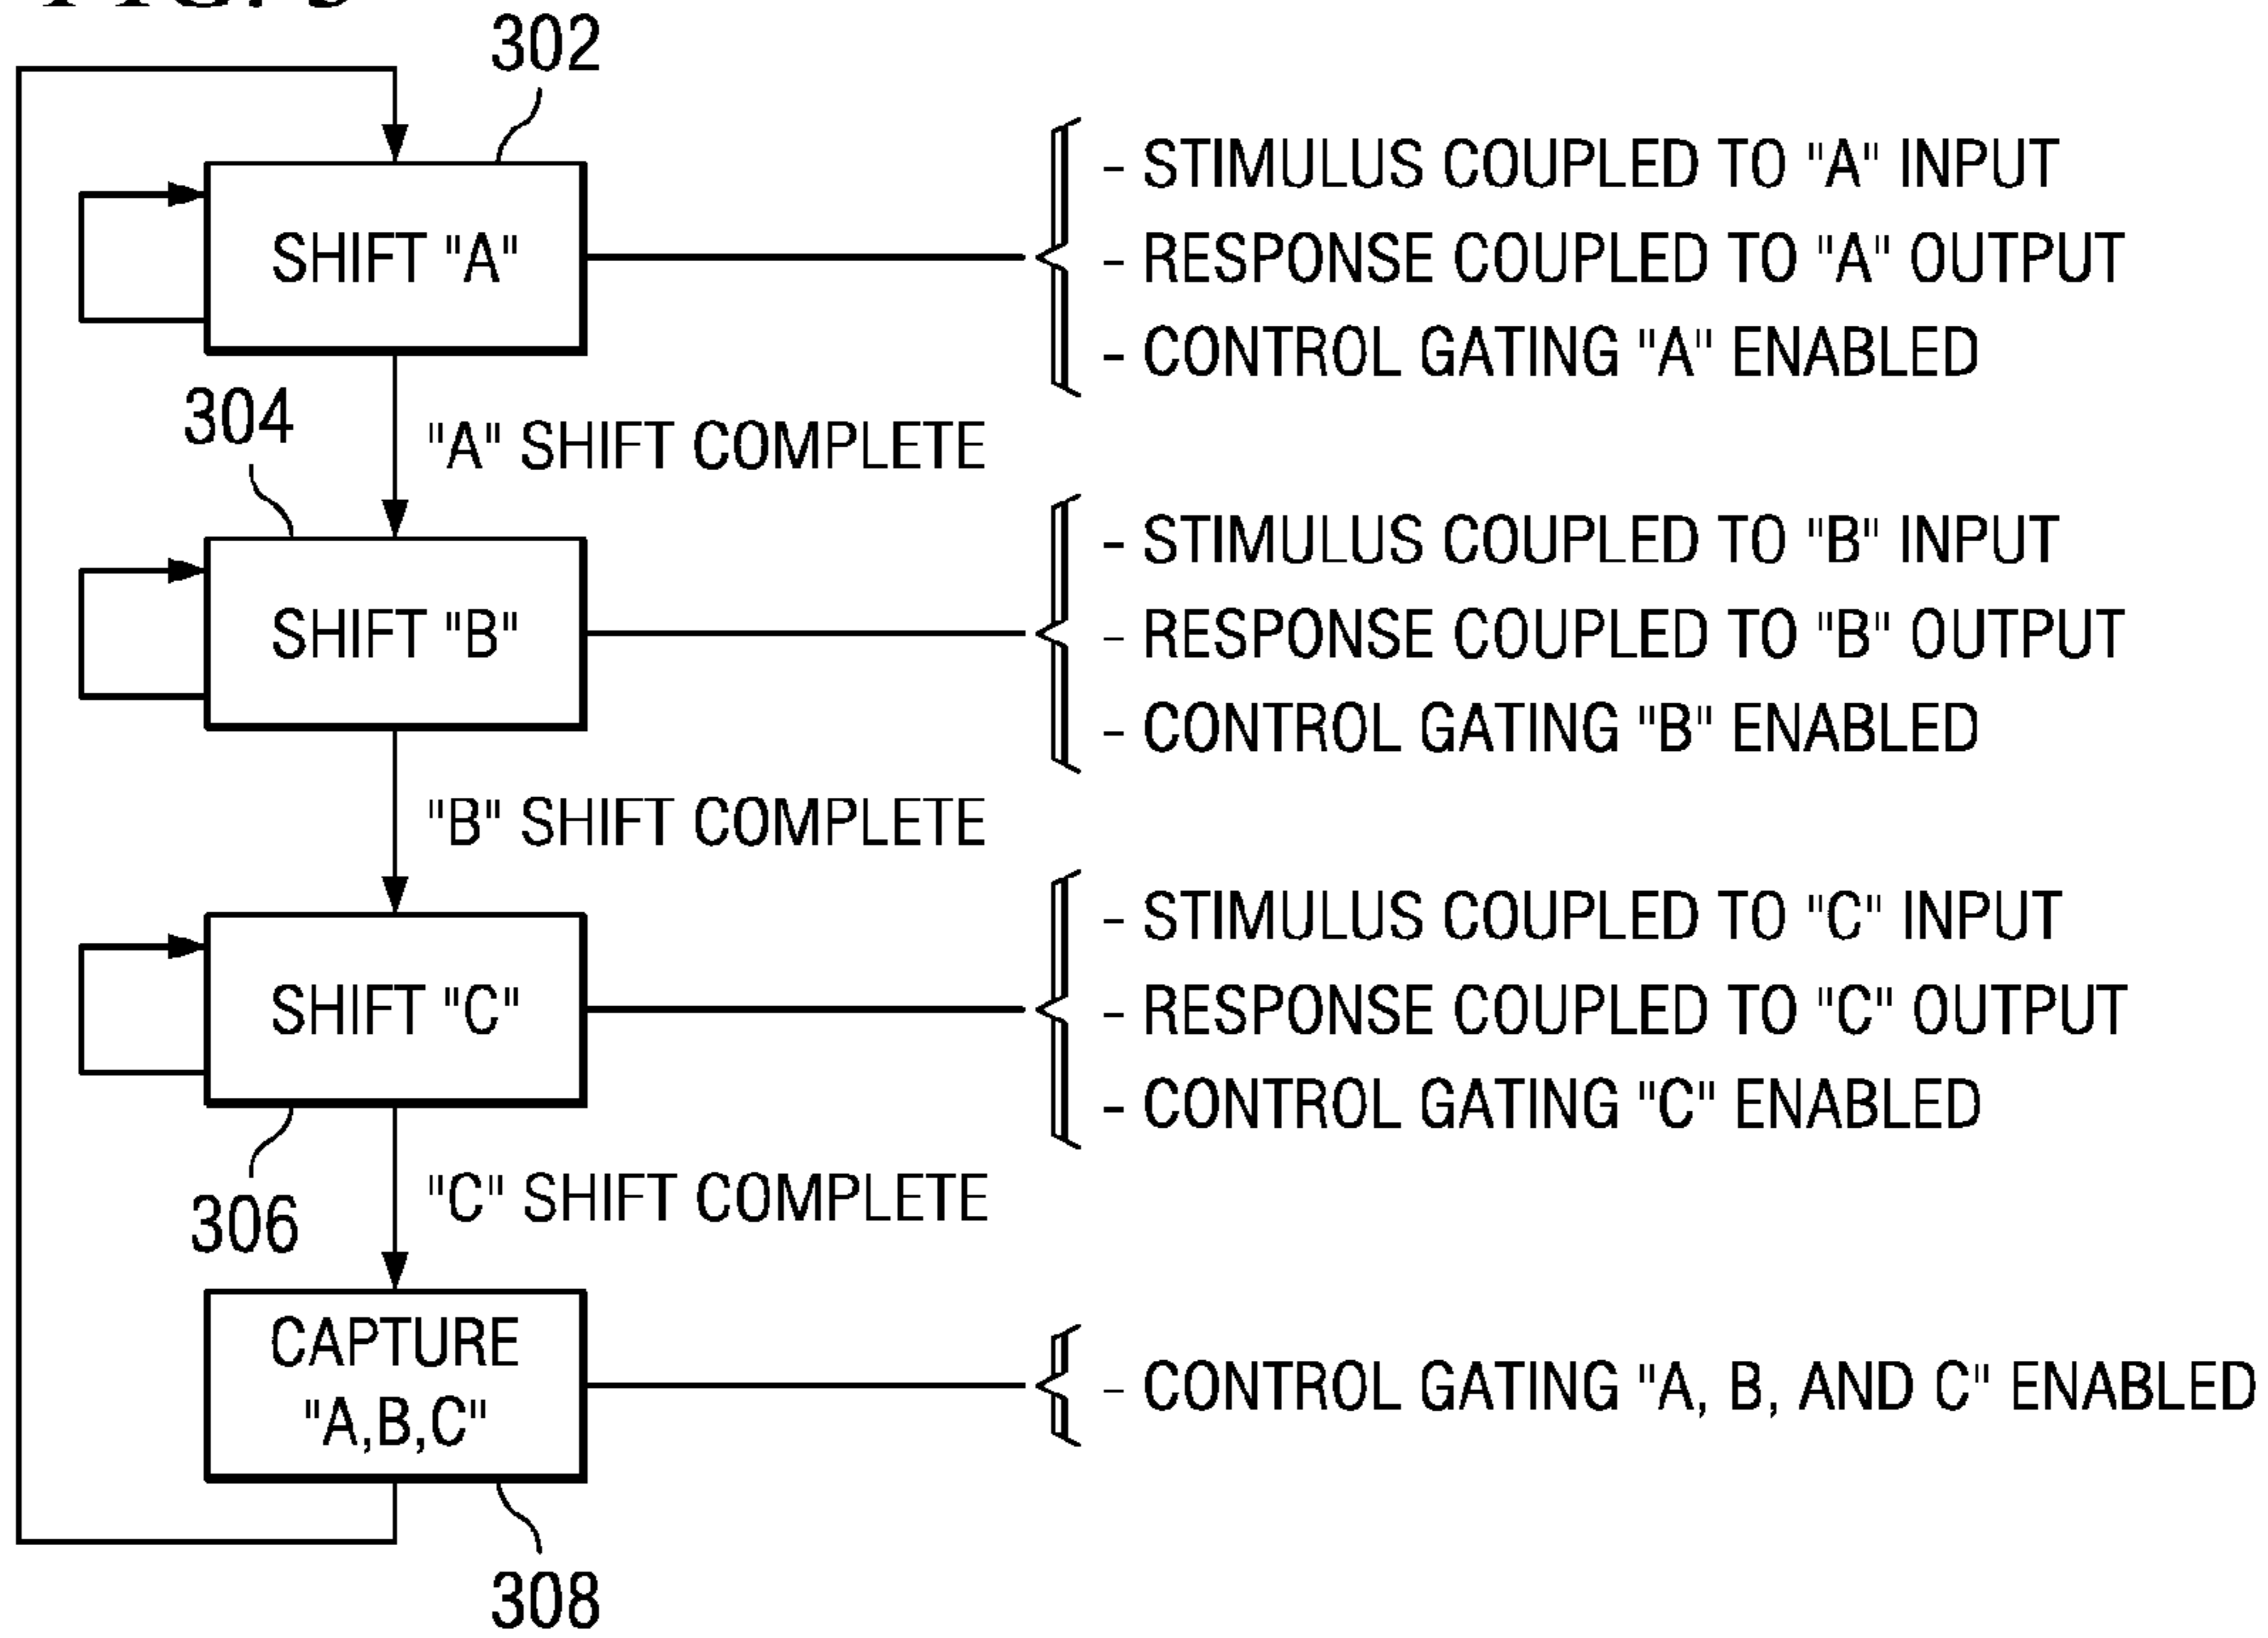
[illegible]

302

SHIFT "A"

- STIMULUS COUPLED TO "A" INPUT
- RESPONSE COUPLED TO "A" OUTPUT
- CONTROL GATING "A" ENABLED

304

"A" SHIFT COMPLETE

SHIFT "B"

- STIMULUS COUPLED TO "B" INPUT
- RESPONSE COUPLED TO "B" OUTPUT
- CONTROL GATING "B" ENABLED

"B" SHIFT COMPLETE

SHIFT "C"

- STIMULUS COUPLED TO "C" INPUT
- RESPONSE COUPLED TO "C" OUTPUT
- CONTROL GATING "C" ENABLED

306

"C" SHIFT COMPLETE

CAPTURE "A,B,C"

- CONTROL GATING "A, B, AND C" ENABLED

308